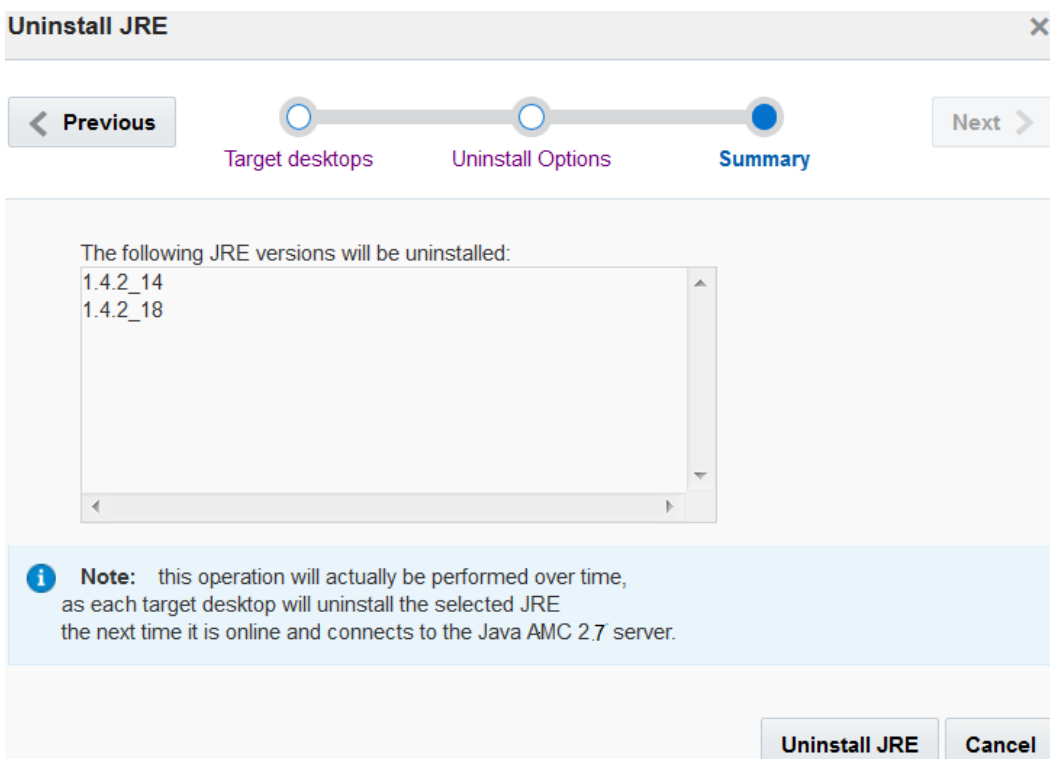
Uninstall JRE

×

Previous

Target desktops

Uninstall Options

Summary

Next

The following JRE versions will be uninstalled:

1.4.2_14
1.4.2_18

Note: this operation will actually be performed over time, as each target desktop will uninstall the selected JRE the next time it is online and connects to the Java AMC 2.7 server.

Uninstall JRE

Cancel